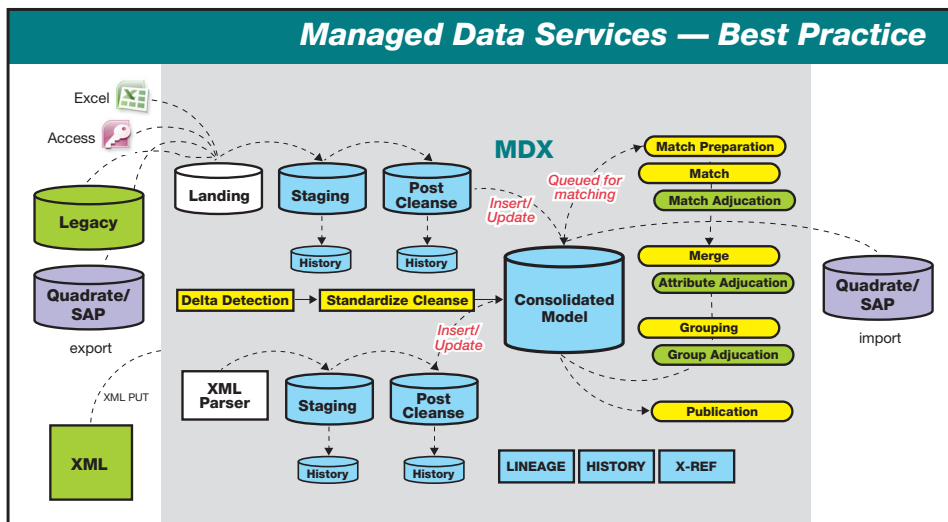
Managed Data Services — Best Practice

Excel
Access
Legacy
Quadrate/ SAP
export
XML PUT
XML

MDX
Landing
Staging
Post Cleanse
History
History
Insert/ Update
Queued for matching
Match Preparation
Match
Match Adjucation
Merge
Attribute Adjucation
Grouping
Group Adjucation
Publication
Delta Detection
Standardize Cleanse
Consolidated Model
Insert/ Update
XML Parser
Staging
Post Cleanse
History
History
LINEAGE
HISTORY
X-REF

Quadrate/ SAP
import